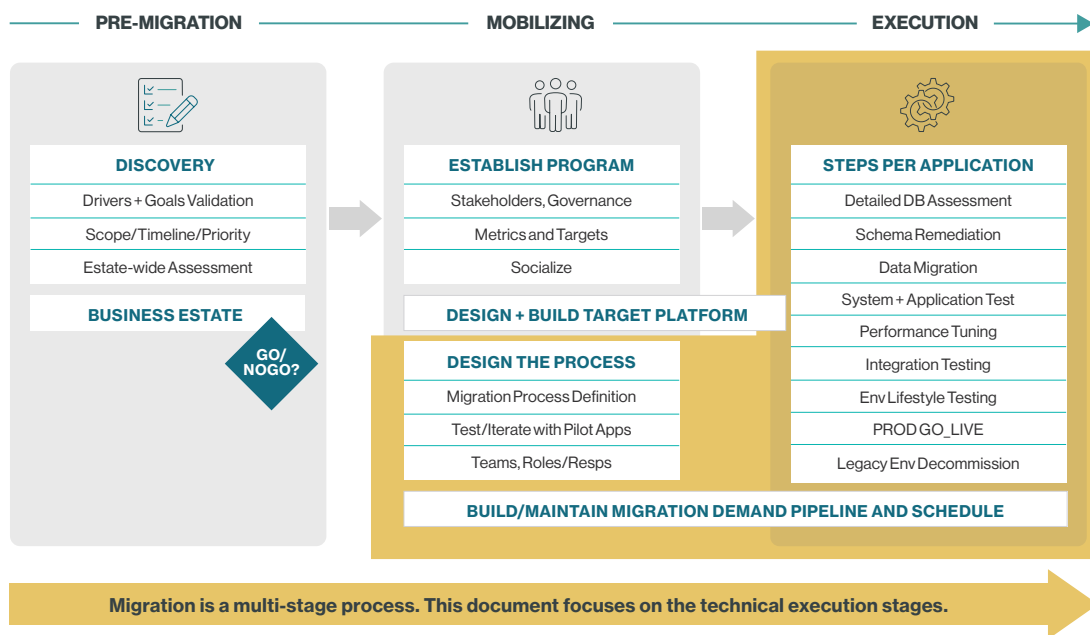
PRE-MIGRATION

MOBILIZING

EXECUTION

DISCOVERY

Drivers + Goals Validation

Scope/Timeline/Priority

Estate-wide Assessment

BUSINESS ESTATE

GO/ NOGO?

ESTABLISH PROGRAM

Stakeholders, Governance

Metrics and Targets

Socialize

DESIGN + BUILD TARGET PLATFORM

DESIGN THE PROCESS

Migration Process Definition

Test/Iterate with Pilot Apps

Teams, Roles/Resps

STEPS PER APPLICATION

Detailed DB Assessment

Schema Remediation

Data Migration

System + Application Test

Performance Tuning

Integration Testing

Env Lifestyle Testing

PROD GO_LIVE

Legacy Env Decommission

BUILD/MAINTAIN MIGRATION DEMAND PIPELINE AND SCHEDULE

Migration is a multi-stage process. This document focuses on the technical execution stages.